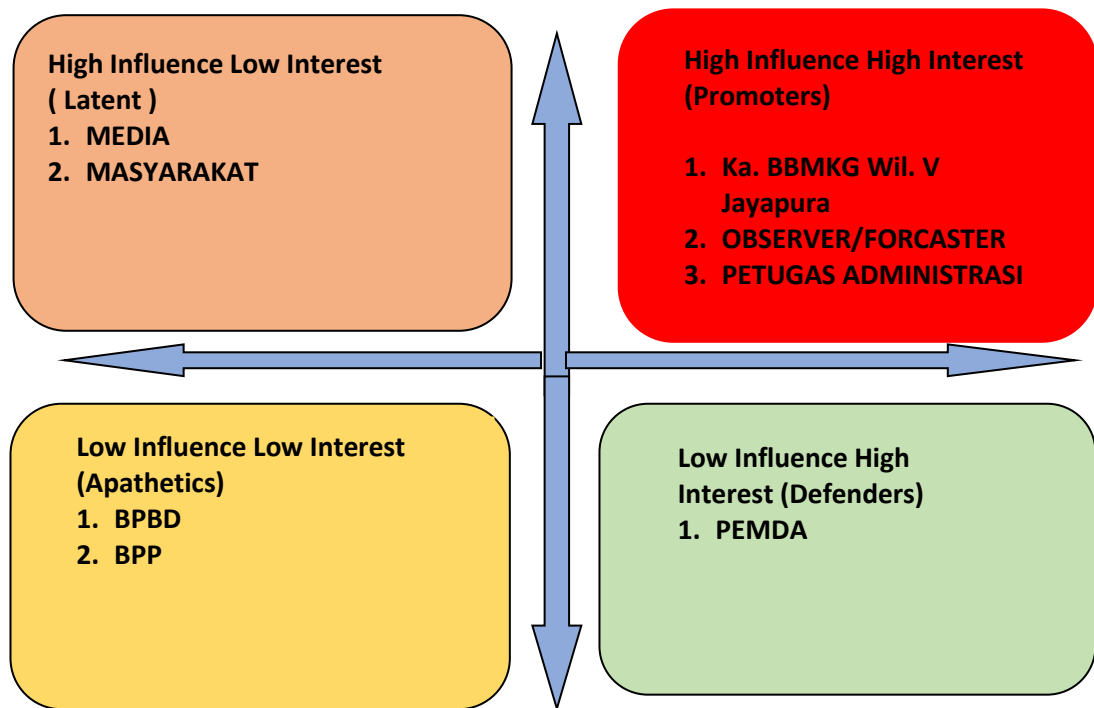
High Influence Low Interest
( Latent )
1. MEDIA
2. MASYARAKAT

High Influence High Interest
(Promoters)

1. Ka. BBMKG Wil. V Jayapura
2. OBSERVER/FORCASTER
3. PETUGAS ADMINISTRASI

Low Influence Low Interest
(Apathetics)
1. BPBD
2. BPP

Low Influence High Interest (Defenders)
1. PEMDA